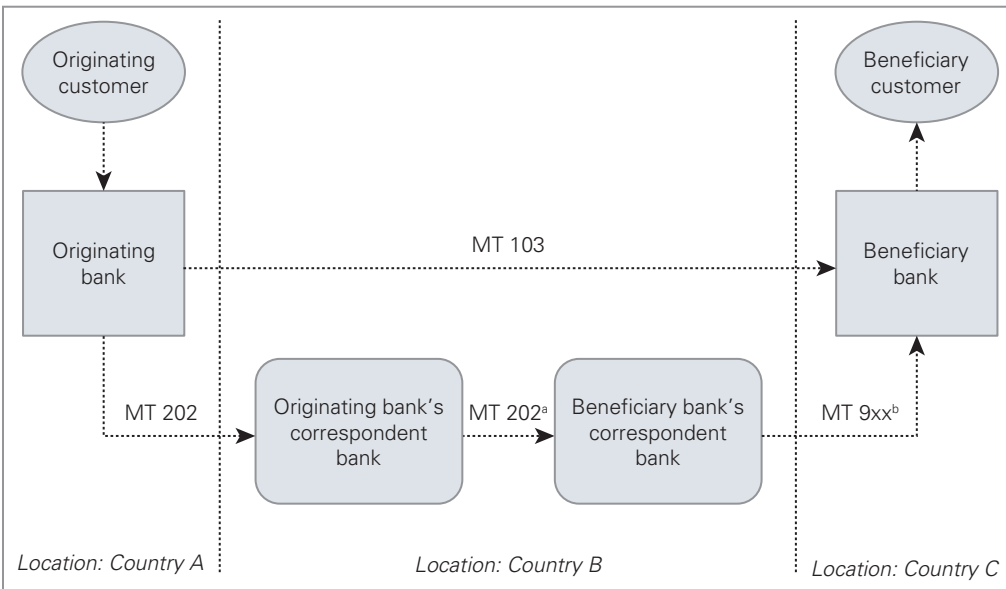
Originating customer

Beneficiary customer

Originating bank

MT 103

Beneficiary bank

MT 202

Originating bank's correspondent bank

MT 202$^{a}$

Beneficiary bank's correspondent bank

MT 9xx$^{b}$

Location: Country A

Location: Country B

Location: Country C